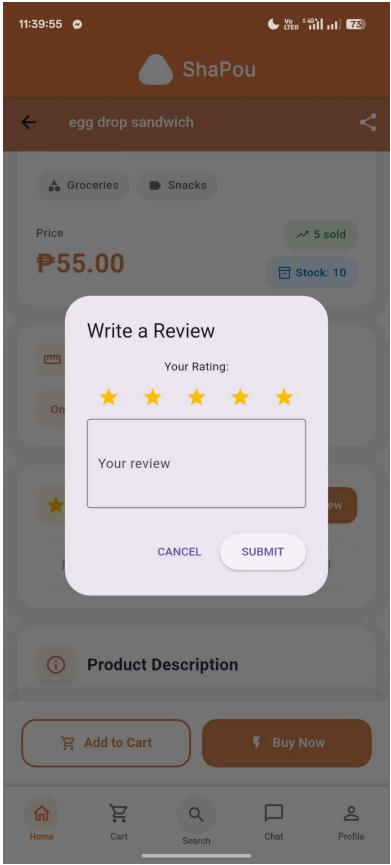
11:39:55

Vo LTE 4G 73

ShaPou

egg drop sandwich

Groceries

Snacks

Price

₱55.00

5 sold

Stock: 10

Write a Review

Your Rating:

★ ★ ★ ★ ★

Your review

CANCEL

SUBMIT

Product Description

Add to Cart

Buy Now

Home

Cart

Search

Chat

Profile